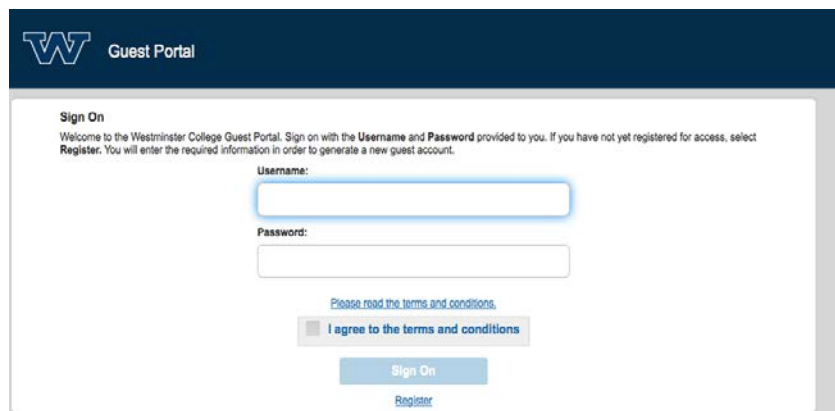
Guest Portal

Sign On

Welcome to the Westminster College Guest Portal. Sign on with the Username and Password provided to you. If you have not yet registered for access, select Register. You will enter the required information in order to generate a new guest account.

Username:

Password:

Please read the terms and conditions.

I agree to the terms and conditions

Sign On

Register